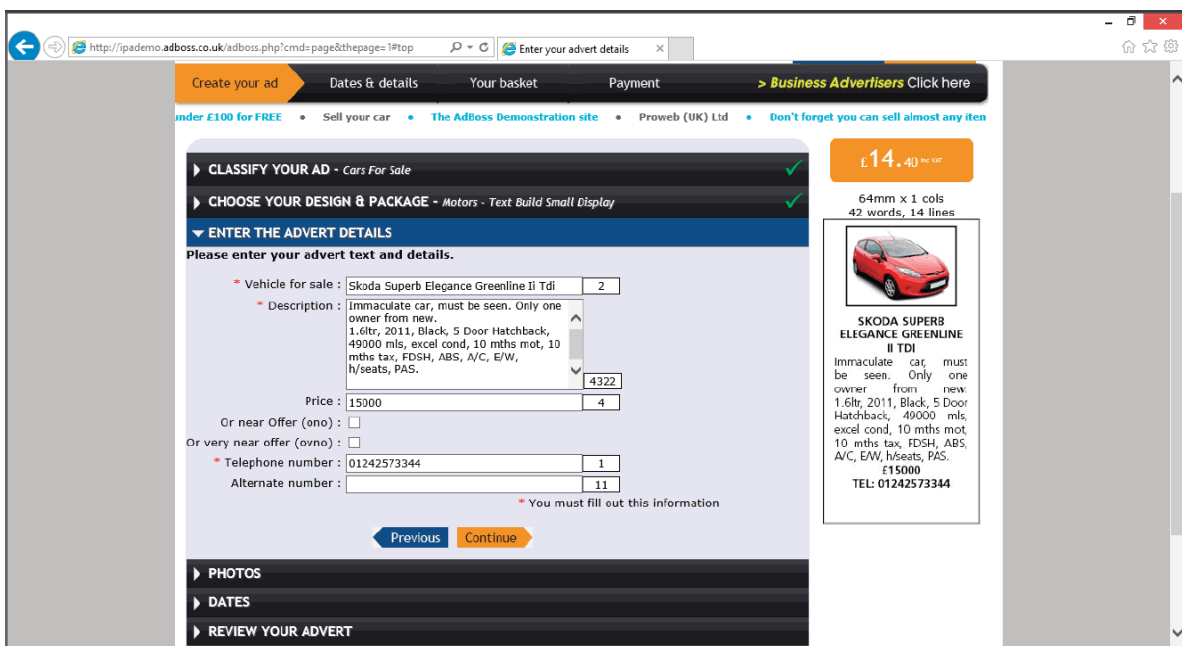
http://ipademo.adboss.co.uk/adboss.php?cmd=page&thepage=1#top

Enter your advert details

Create your ad | Dates & details | Your basket | Payment | > Business Advertisers Click here

under £100 for FREE • Sell your car • The AdBoss Demonstration site • Proweb (UK) Ltd • Don't forget you can sell almost any iten

CLASSIFY YOUR AD - Cars For Sale

CHOOSE YOUR DESIGN & PACKAGE - Motors - Text Build Small Display

ENTER THE ADVERT DETAILS

Please enter your advert text and details.

* Vehicle for sale : Skoda Superb Elegance Greenline Ii Tdi 2

* Description : Immaculate car, must be seen. Only one owner from new. 1.6ltr, 2011, Black, 5 Door Hatchback, 49000 mls, excel cond, 10 mths mot, 10 mths tax, FDSH, ABS, A/C, E/W, h/seats, PAS. 4322

Price : 15000 4

Or near Offer (ono) :

Or very near offer (ovno) :

* Telephone number : 01242573344 1

Alternate number : 11

* You must fill out this information

Previous Continue

PHOTOS

DATES

REVIEW YOUR ADVERT

£14.40 inc VAT

64mm x 1 cols
42 words, 14 lines

SKODA SUPERB ELEGANCE GREENLINE II TDI
Immaculate car, must be seen. Only one owner from new. 1.6ltr, 2011, Black, 5 Door Hatchback, 49000 mls, excel cond, 10 mths mot, 10 mths tax, FDSH, ABS, A/C, E/W, h/seats, PAS.
£15000
TEL: 01242573344